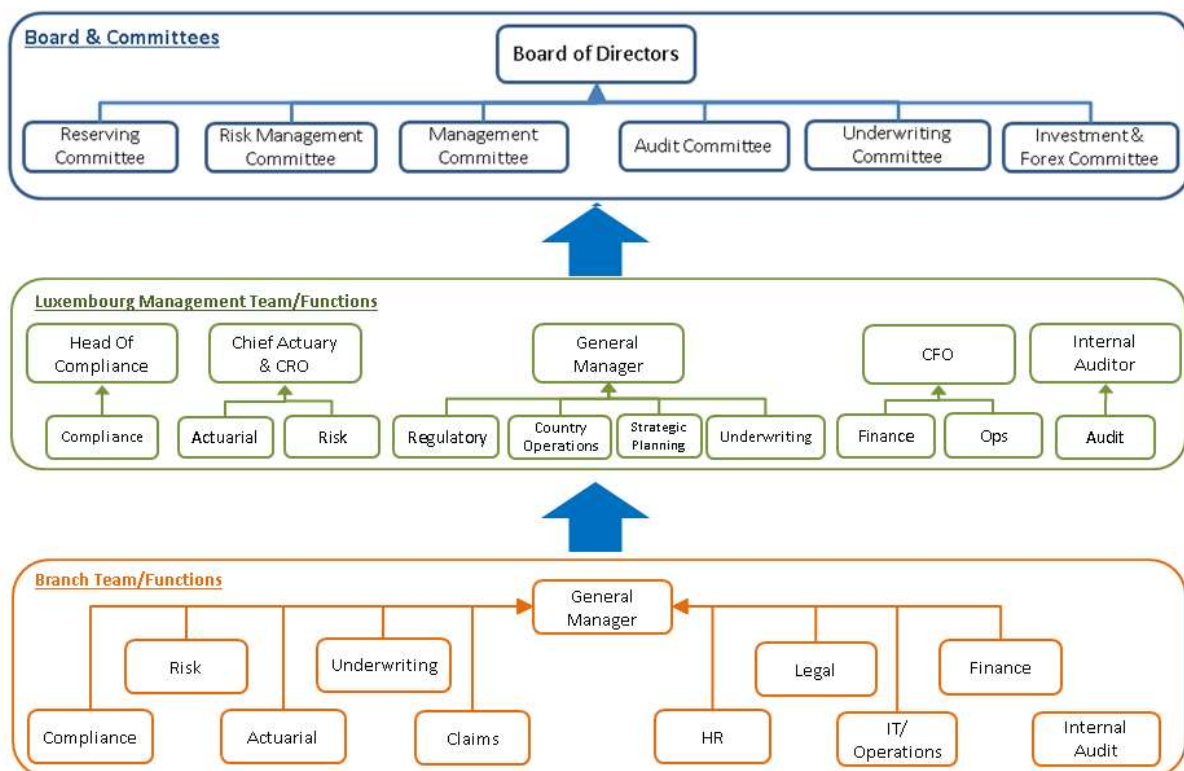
Board & Committees

Board of Directors

Reserving Committee

Risk Management Committee

Management Committee

Audit Committee

Underwriting Committee

Investment & Forex Committee

Luxembourg Management Team/Functions

Head Of Compliance

Compliance

Chief Actuary & CRO

Actuarial

Risk

General Manager

Regulatory

Country Operations

Strategic Planning

Underwriting

CFO

Finance

Ops

Internal Auditor

Audit

Branch Team/Functions

General Manager

Risk

Underwriting

Compliance

Actuarial

Claims

Legal

Finance

HR

IT/ Operations

Internal Audit